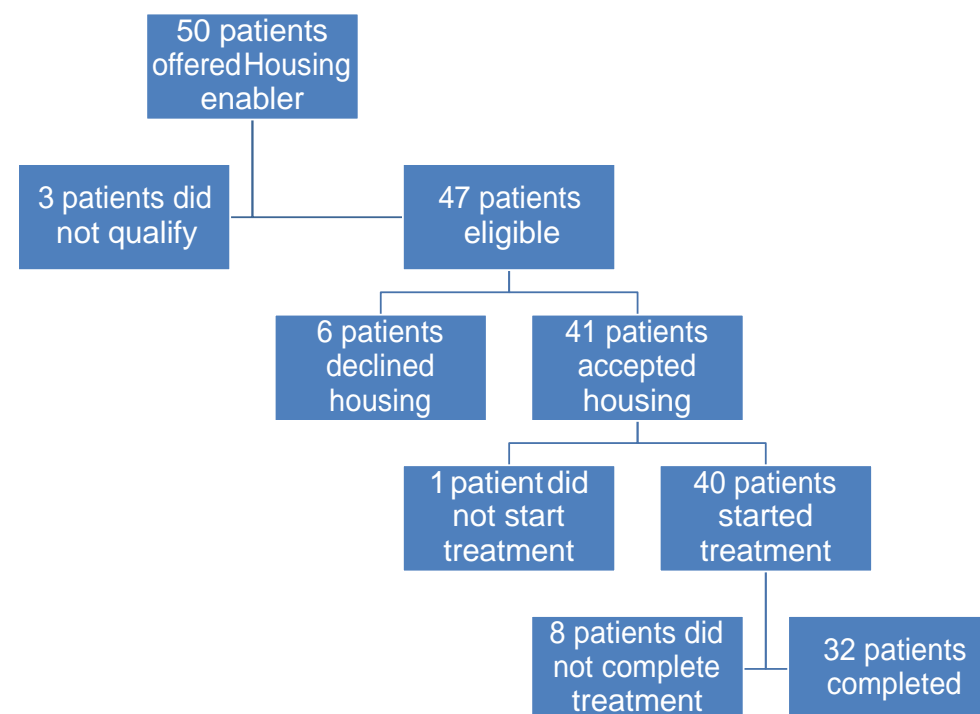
50 patients offered Housing enabler

3 patients did not qualify

47 patients eligible

6 patients declined housing

41 patients accepted housing

1 patient did not start treatment

40 patients started treatment

8 patients did not complete treatment

32 patients completed